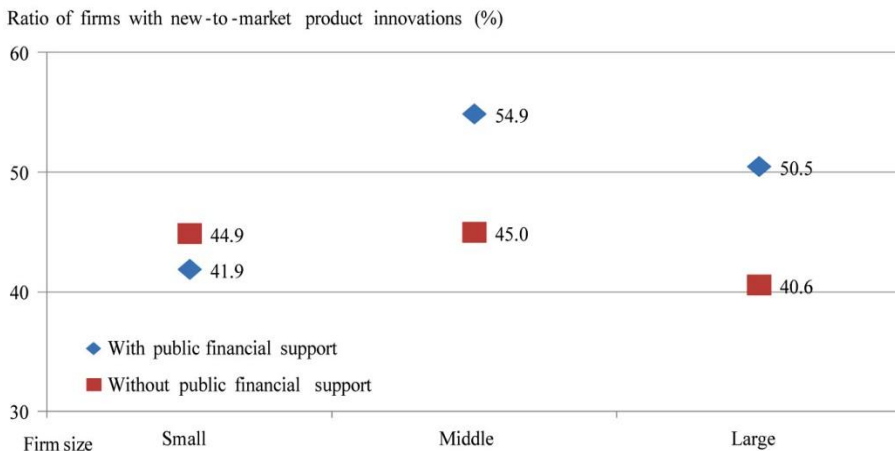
Ratio of firms with new-to-market product innovations (%)

60

50

40

30

54.9

50.5

44.9

45.0

41.9

40.6

With public financial support

Without public financial support

Firm size

Small

Middle

Large